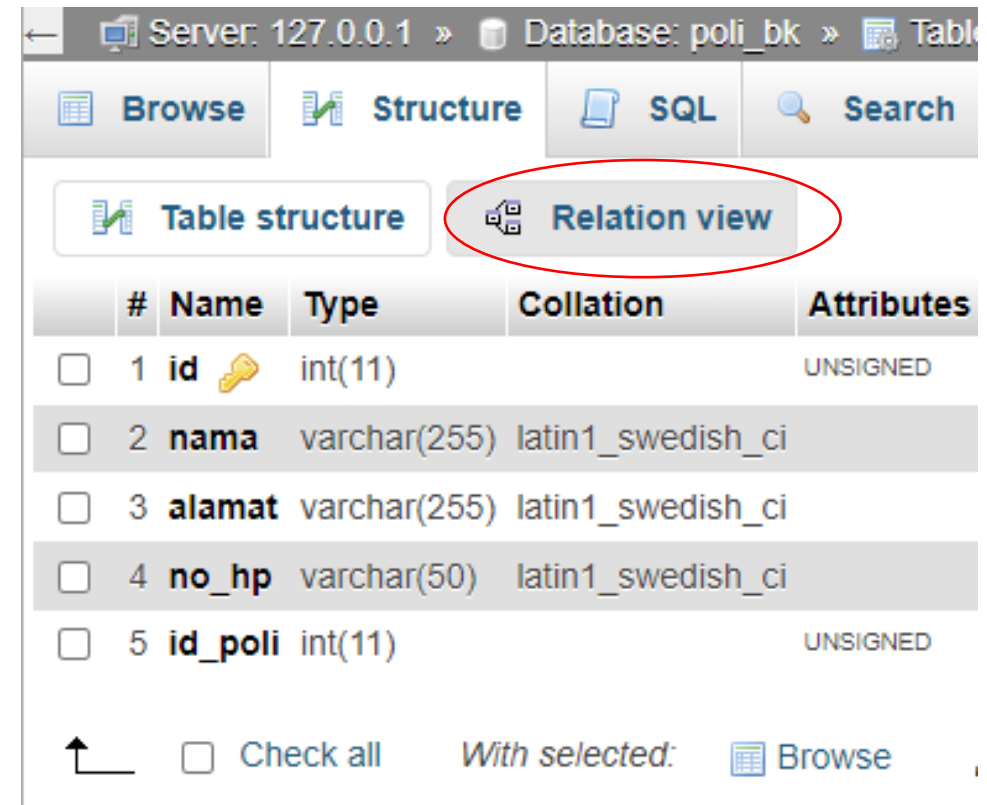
Server: 127.0.0.1 » Database: poli_bk » Table

Browse Structure SQL Search

Table structure Relation view

| # | Name | Type | Collation | Attributes |
|---|---|---|---|---|
| 1 | id | int(11) | | UNSIGNED |
| 2 | nama | varchar(255) | latin1_swedish_ci | |
| 3 | alamat | varchar(255) | latin1_swedish_ci | |
| 4 | no_hp | varchar(50) | latin1_swedish_ci | |
| 5 | id_poli | int(11) | | UNSIGNED |

Check all With selected: Browse